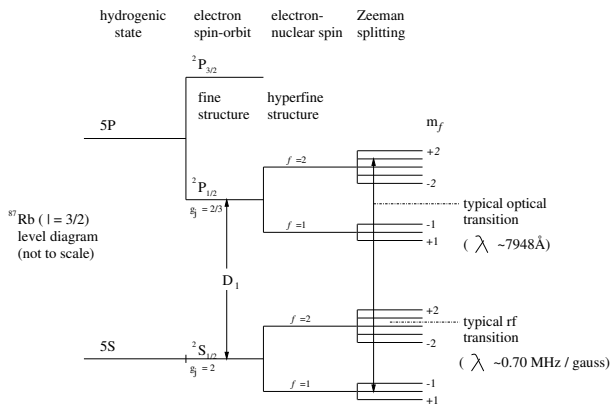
hydrogenic state

electron spin-orbit

electron-nuclear spin

Zeeman splitting

$^2P_{3/2}$

fine structure

hyperfine structure

5P

$m_f$

$f=2$

+2

-2

$^2P_{1/2}$

$g_J = 2/3$

typical optical transition

$^{87}$Rb ( I = 3/2) level diagram (not to scale)

$f=1$

-1

+1

( $\lambda$ ~7948Å)

$D_1$

+2

$f=2$

typical rf transition

-2

5S

$^2S_{1/2}$

$g_J = 2$

( $\lambda$ ~0.70 MHz / gauss)

$f=1$

-1

+1